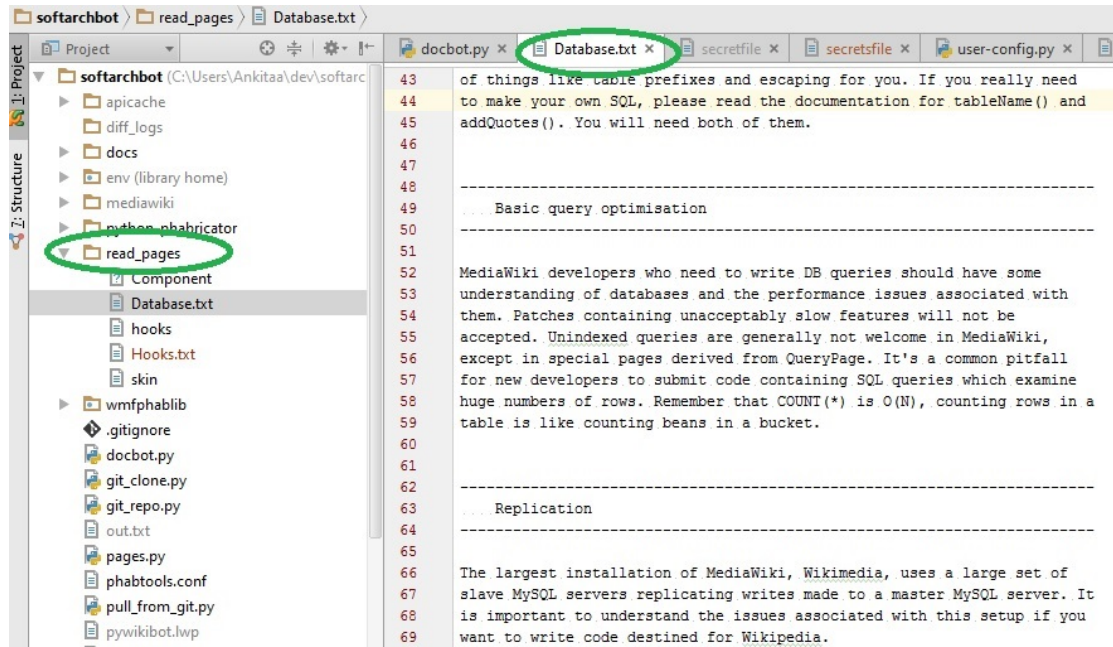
softarchbot 〉 read_pages 〉 Database.txt 〉

1: Project
2: Structure

Project
softarchbot (C:\Users\Ankitaa\dev\softarc
apicache
diff_logs
docs
env (library home)
mediawiki
python-phabricator
read_pages
Component
Database.txt
hooks
Hooks.txt
skin
wmfphablib
.gitignore
docbot.py
git_clone.py
git_repo.py
out.txt
pages.py
phabtools.conf
pull_from_git.py
pywikibot.lwp

docbot.py × | Database.txt × | secretfile × | secretsfile × | user-config.py ×

43 of things like table prefixes and escaping for you. If you really need
44 to make your own SQL, please read the documentation for tableName() and
45 addQuotes(). You will need both of them.
46
47
48 ------------------------------------------------------------------------
49 Basic query optimisation
50 ------------------------------------------------------------------------
51
52 MediaWiki developers who need to write DB queries should have some
53 understanding of databases and the performance issues associated with
54 them. Patches containing unacceptably slow features will not be
55 accepted. Unindexed queries are generally not welcome in MediaWiki,
56 except in special pages derived from QueryPage. It's a common pitfall
57 for new developers to submit code containing SQL queries which examine
58 huge numbers of rows. Remember that COUNT(*) is O(N), counting rows in a
59 table is like counting beans in a bucket.
60
61
62 ------------------------------------------------------------------------
63 Replication
64 ------------------------------------------------------------------------
65
66 The largest installation of MediaWiki, Wikimedia, uses a large set of
67 slave MySQL servers replicating writes made to a master MySQL server. It
68 is important to understand the issues associated with this setup if you
69 want to write code destined for Wikipedia.